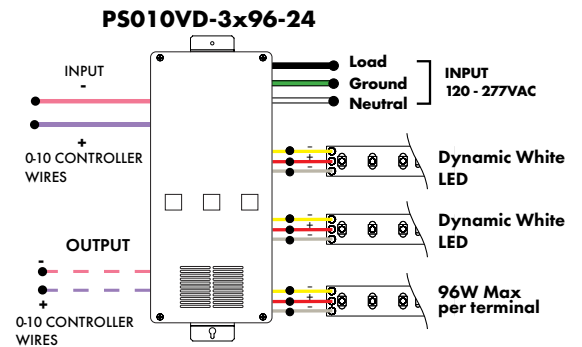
PS010VD-3x96-24

INPUT
-
+
0-10 CONTROLLER WIRES

OUTPUT
-
+
0-10 CONTROLLER WIRES

Load
Ground
Neutral

INPUT
120 - 277VAC

-
+
-

Dynamic White LED

-
+
-

Dynamic White LED

-
+
-

96W Max per terminal